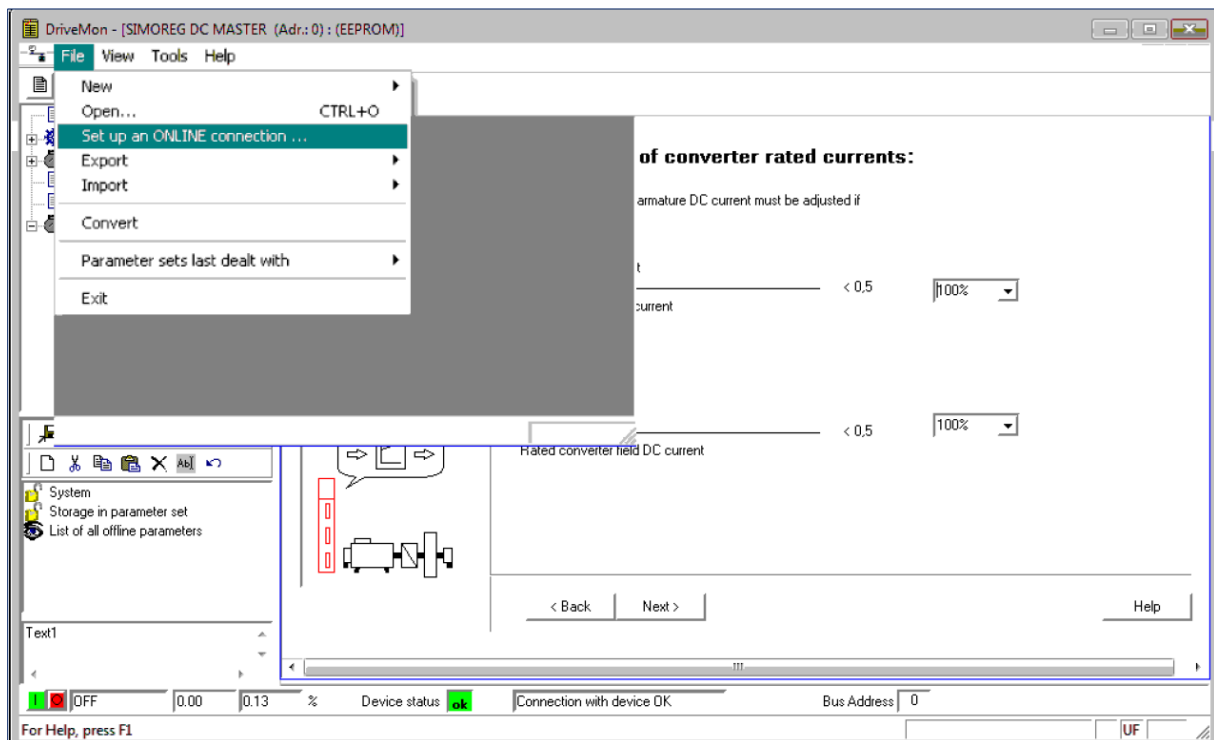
DriveMon - [SIMOREG DC MASTER (Adr.: 0) : (EEPROM)]

File View Tools Help

New
Open... CTRL+O
Set up an ONLINE connection ...
Export
Import
Convert
Parameter sets last dealt with
Exit

of converter rated currents:

armature DC current must be adjusted if

t

< 0,5

100%

current

< 0,5

100%

Rated converter field DC current

System
Storage in parameter set
List of all offline parameters

Text1

< Back Next > Help

OFF 0.00 0.13 % Device status ok Connection with device OK Bus Address 0

For Help, press F1 UF